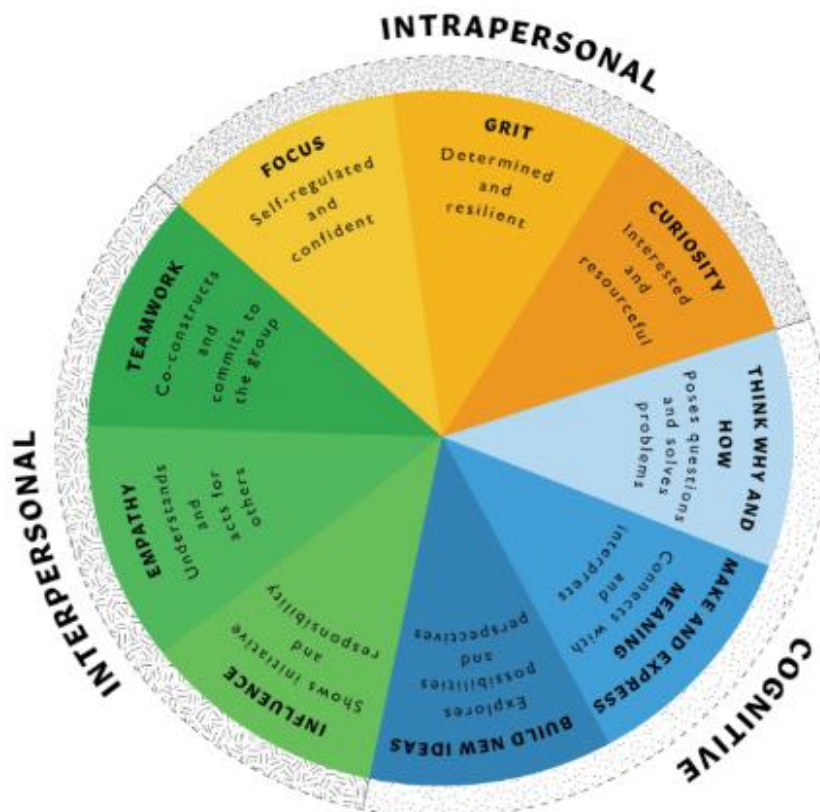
INTRAPERSONAL

FOCUS
Self-regulated and confident

GRIT
Determined and resilient

CURIOSITY
Interested and resourceful

THINK WHY AND HOW
Poses questions and solves problems

MAKE AND EXPRESS MEANING
Connects with and interprets

BUILD NEW IDEAS
Explores possibilities and perspectives

INFLUENCE
Shows initiative and responsibility

EMPATHY
Understands and acts for others

TEAMWORK
Co-constructs and commits to the group

INTERPERSONAL

COGNITIVE